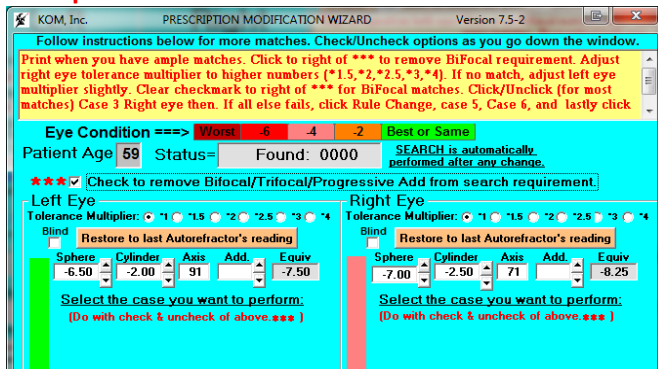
KOM, Inc. PRESCRIPTION MODIFICATION WIZARD Version 7.5-2

Follow instructions below for more matches. Check/Uncheck options as you go down the window.

Print when you have ample matches. Click to right of *** to remove BiFocal requirement. Adjust right eye tolerance multiplier to higher numbers (*1.5,*2,*2.5,*3,*4). If no match, adjust left eye multiplier slightly. Clear checkmark to right of *** for BiFocal matches. Click/Unclick (for most matches) Case 3 Right eye then. If all else fails, click Rule Change, case 5, Case 6, and lastly click

Eye Condition ===> Worst -6 -4 -2 Best or Same

Patient Age 59 Status= Found: 0000 SEARCH is automatically performed after any change.

*** Check to remove Bifocal/Trifocal/Progressive Add from search requirement.

Left Eye
Tolerance Multiplier: *1 *1.5 *2 *2.5 *3 *4
Blind
Restore to last Autorefractor's reading
Sphere -6.50 Cylinder -2.00 Axis 91 Add. Equiv -7.50
Select the case you want to perform:
(Do with check & uncheck of above.*** )

Right Eye
Tolerance Multiplier: *1 *1.5 *2 *2.5 *3 *4
Blind
Restore to last Autorefractor's reading
Sphere -7.00 Cylinder -2.50 Axis 71 Add. Equiv -8.25
Select the case you want to perform:
(Do with check & uncheck of above.*** )